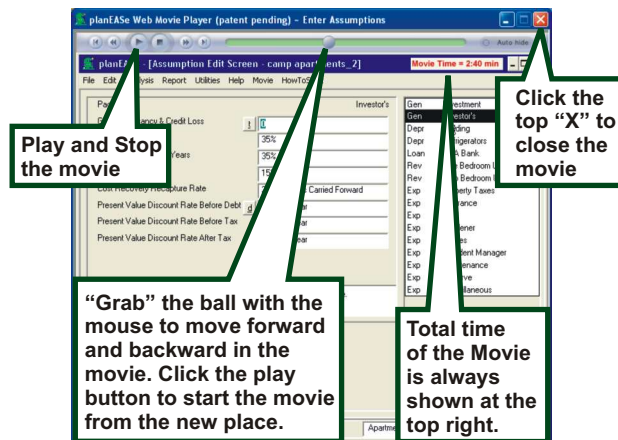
planEASe Web Movie Player (patent pending) - Enter Assumptions

Auto hide

planEA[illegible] - [Assumption Edit Screen - camp apartments_2]

Movie Time = 2:40 min

File Edit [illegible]ysis Report Utilities Help Movie HowTo

Pa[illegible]

Investor's

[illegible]ancy & Credit Loss

35%

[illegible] Years

35%

15

Cost Recovery Recapture Rate

Carried Forward

Present Value Discount Rate Before Debt

Present Value Discount Rate Before Tax

Present Value Discount Rate After Tax

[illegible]ar

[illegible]ar

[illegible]ear

Gen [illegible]vestment
Gen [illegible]vestor's
Depr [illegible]lding
Depr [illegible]rigerators
Loan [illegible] Bank
Rev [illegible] Bedroom U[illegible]
Rev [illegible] Bedroom U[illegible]
Exp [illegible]perty Taxes
Exp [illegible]rance
Exp
Exp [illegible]ener
Exp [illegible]es
Exp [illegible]dent Manager
Exp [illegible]enance
Exp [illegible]ve
Exp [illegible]llaneous

Apartme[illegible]

Play and Stop the movie

Click the top “X” to close the movie

“Grab” the ball with the mouse to move forward and backward in the movie. Click the play button to start the movie from the new place.

Total time of the Movie is always shown at the top right.